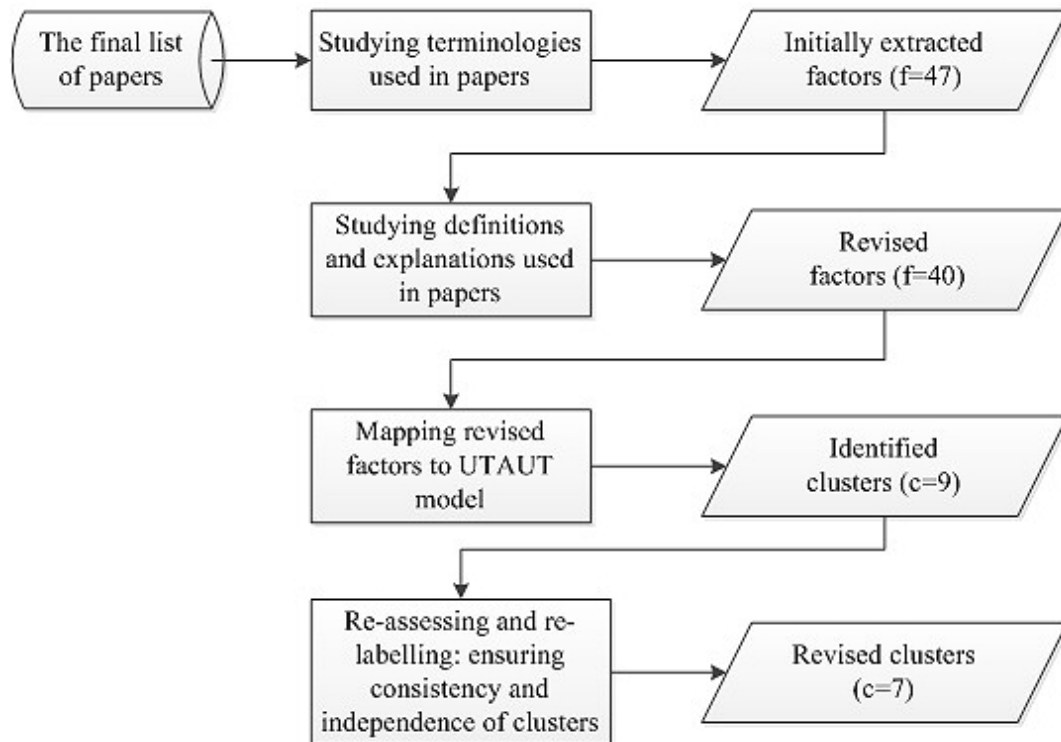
The final list of papers

Studying terminologies used in papers

Initially extracted factors (f=47)

Studying definitions and explanations used in papers

Revised factors (f=40)

Mapping revised factors to UTAUT model

Identified clusters (c=9)

Re-assessing and relabelling: ensuring consistency and independence of clusters

Revised clusters (c=7)